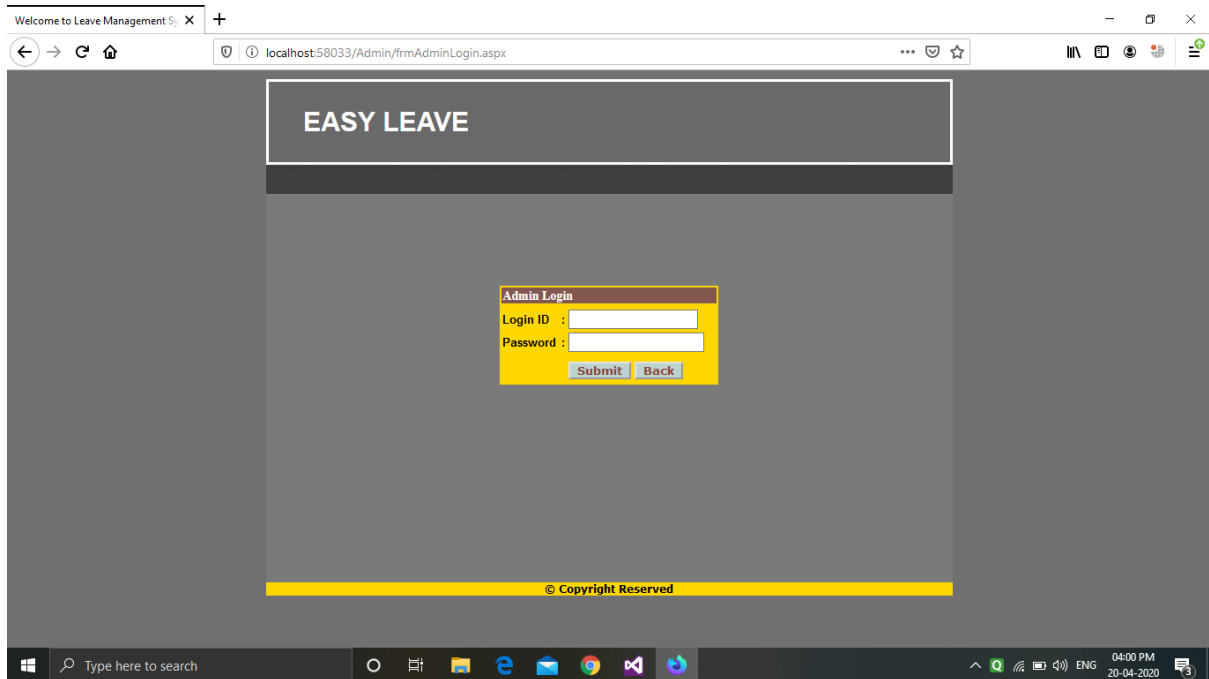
Welcome to Leave Management Sy

localhost:58033/Admin/frmAdminLogin.aspx

EASY LEAVE

Admin Login

Login ID :

Password :

Submit Back

© Copyright Reserved

Type here to search

ENG 04:00 PM 20-04-2020